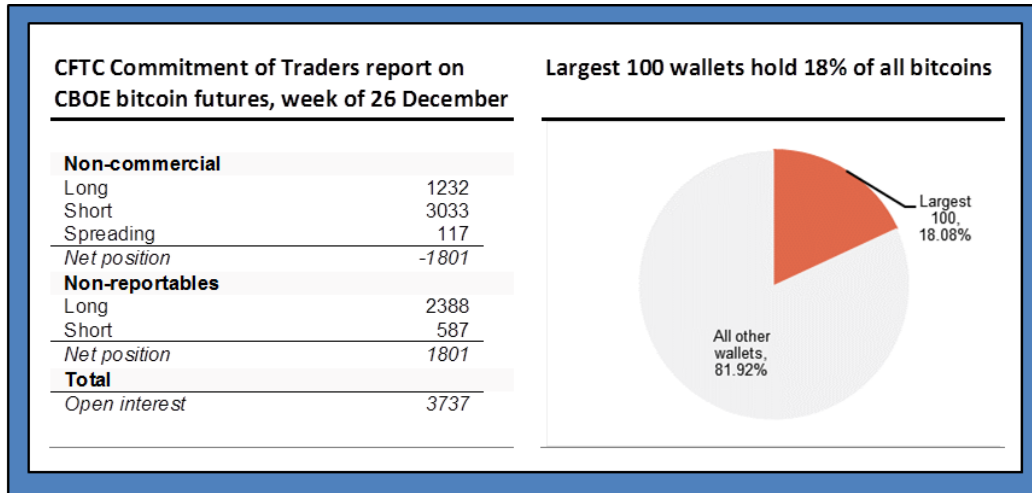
CFTC Commitment of Traders report on CBOE bitcoin futures, week of 26 December

| Non-commercial | |
|---|---|
| Long | 1232 |
| Short | 3033 |
| Spreading | 117 |
| *Net position* | *-1801* |
| **Non-reportables** | |
| Long | 2388 |
| Short | 587 |
| *Net position* | *1801* |
| **Total** | |
| *Open interest* | *3737* |

Largest 100 wallets hold 18% of all bitcoins

Largest 100, 18.08%

All other wallets, 81.92%